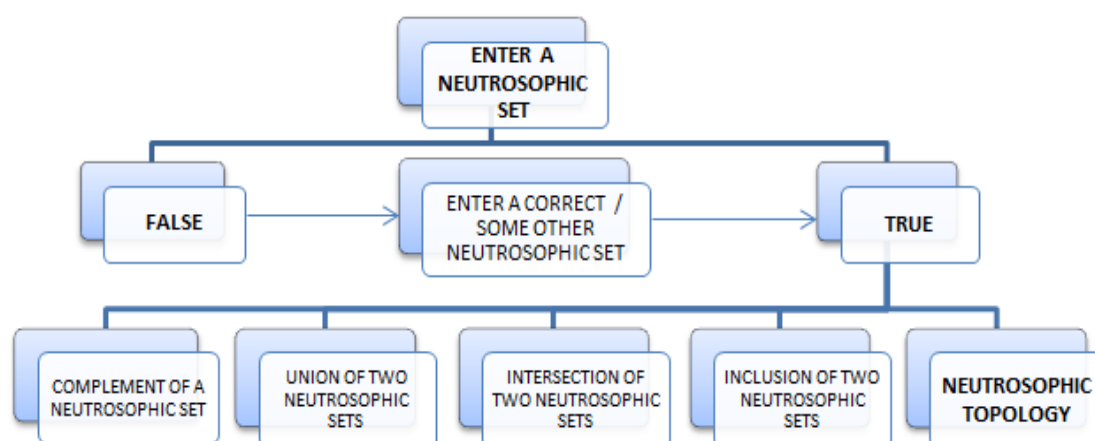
ENTER A NEUTROSOPHIC SET

FALSE

ENTER A CORRECT / SOME OTHER NEUTROSOPHIC SET

TRUE

COMPLEMENT OF A NEUTROSOPHIC SET

UNION OF TWO NEUTROSOPHIC SETS

INTERSECTION OF TWO NEUTROSOPHIC SETS

INCLUSION OF TWO NEUTROSOPHIC SETS

NEUTROSOPHIC TOPOLOGY